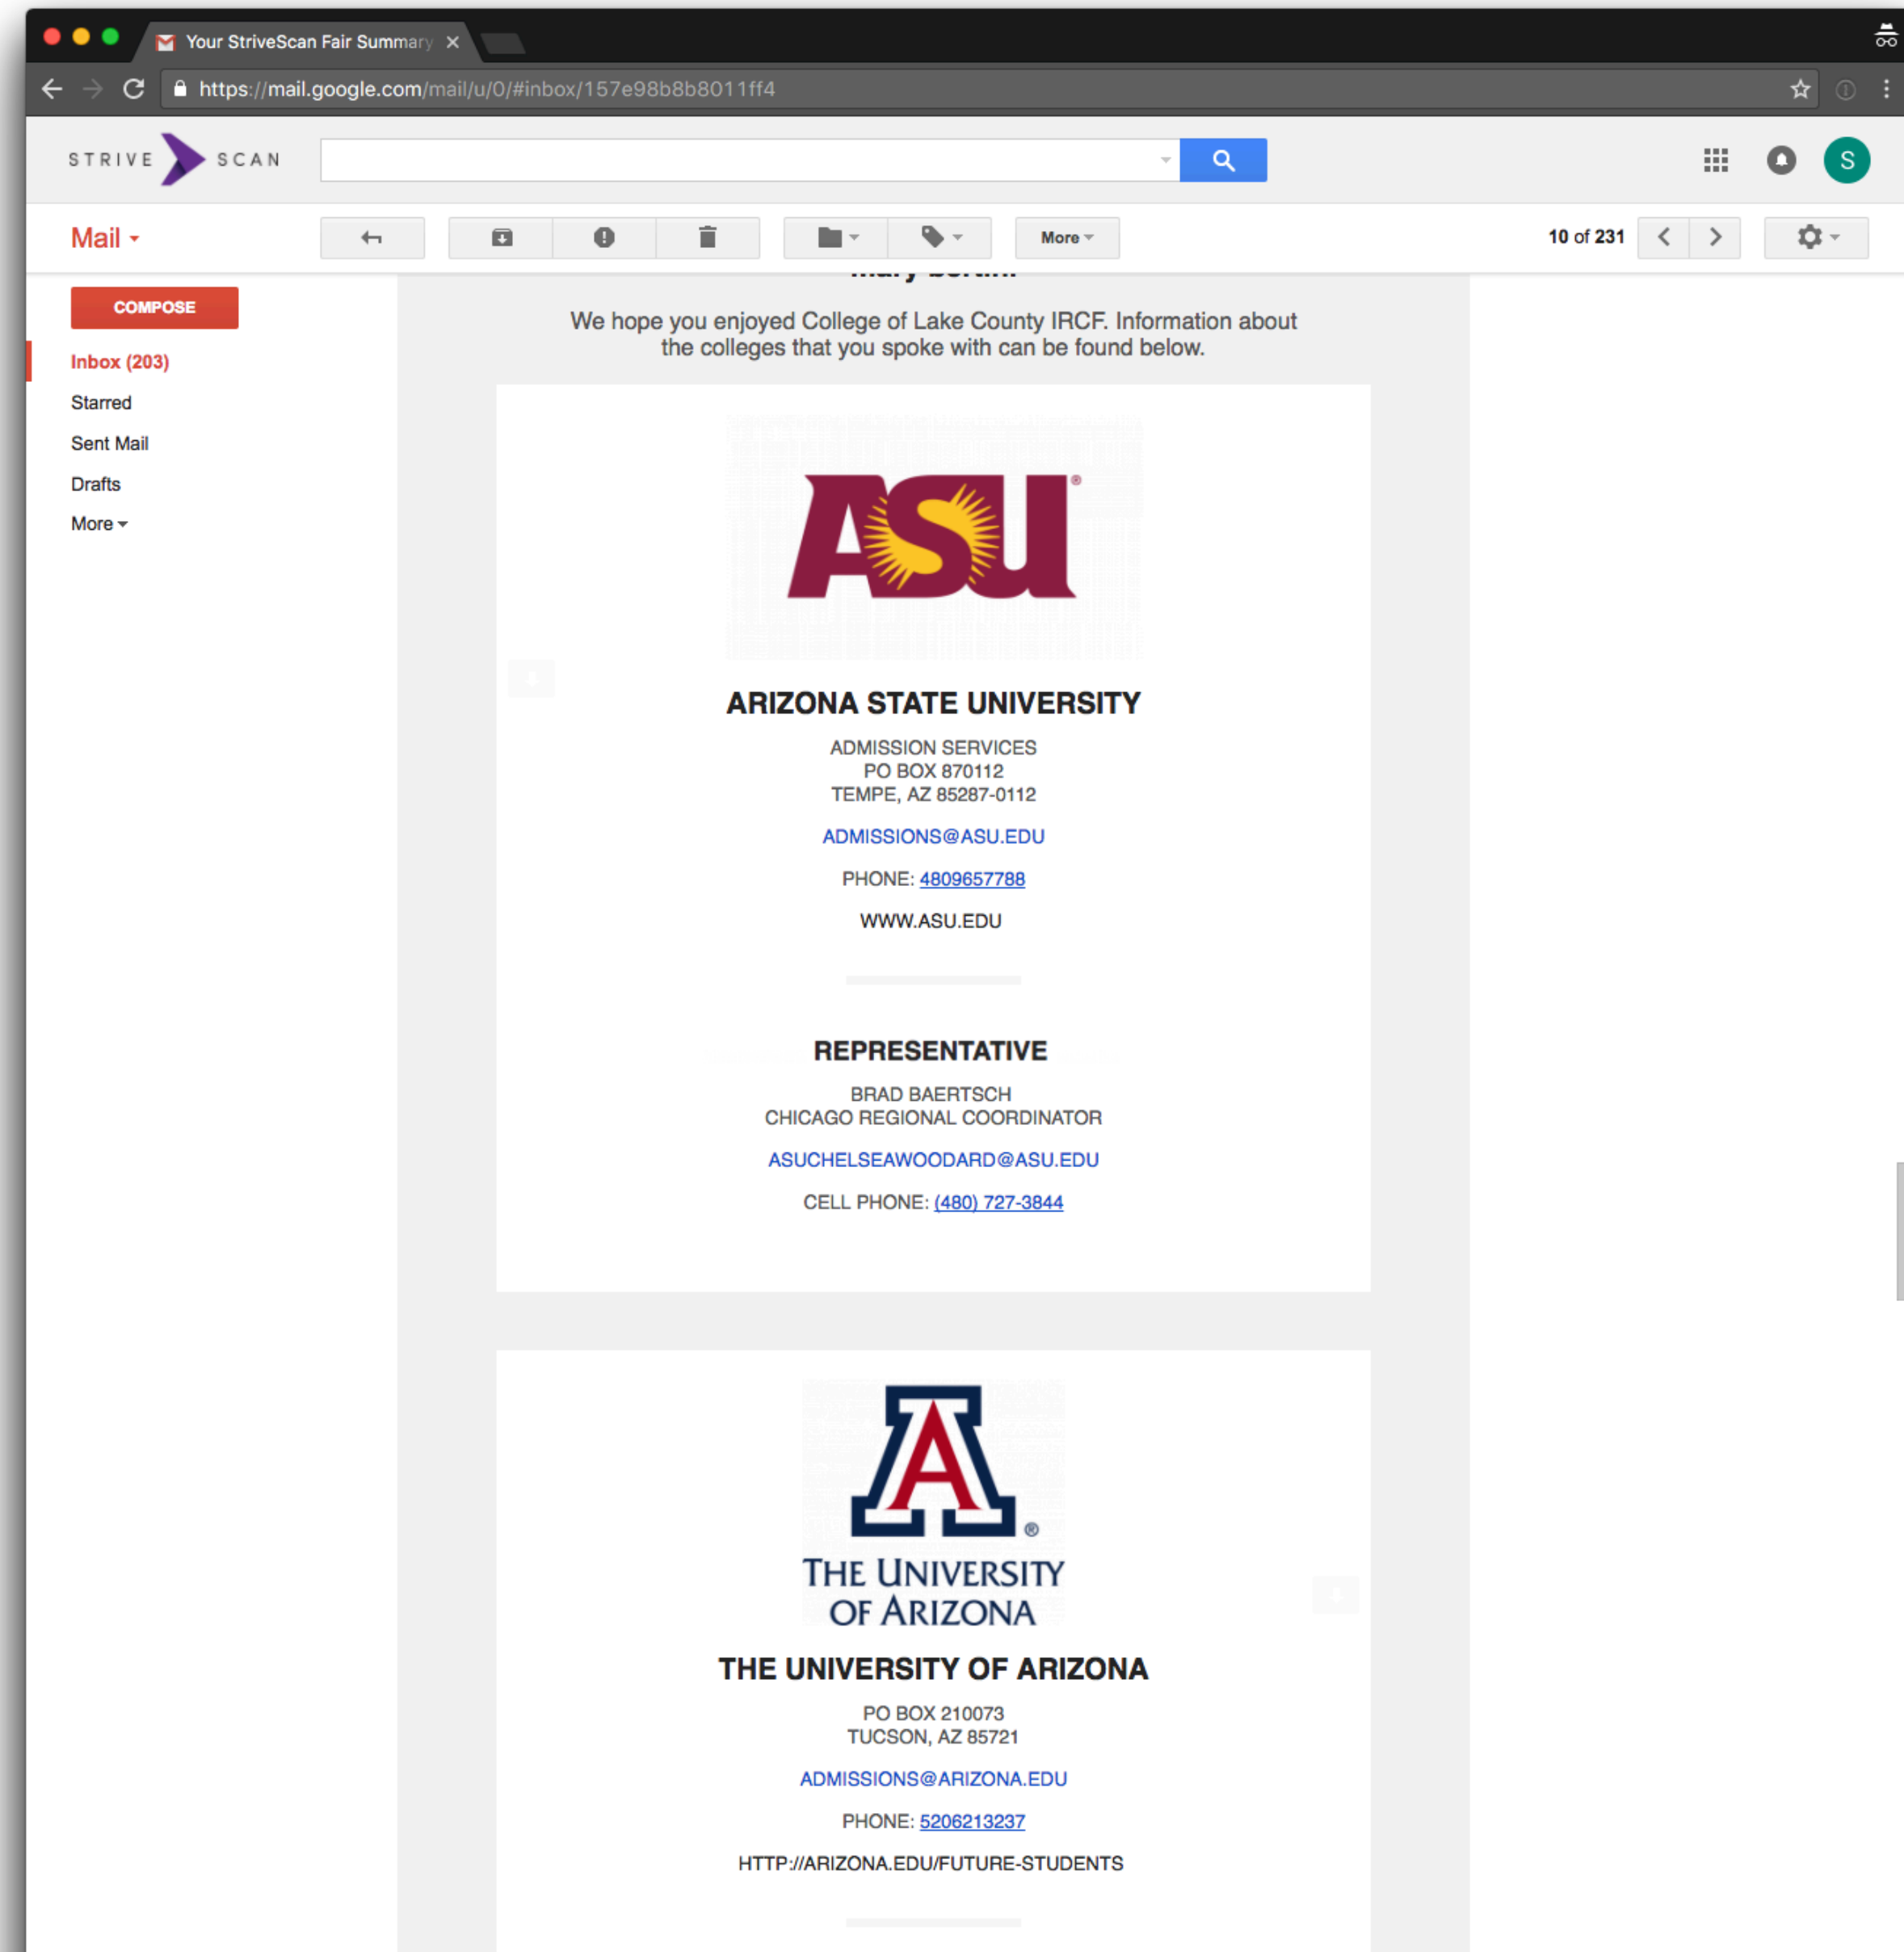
Your StriveScan Fair Summary

https://mail.google.com/mail/u/0/#inbox/157e98b8b8011ff4

STRIVE SCAN

Mail

More

10 of 231

COMPOSE

Inbox (203)

Starred

Sent Mail

Drafts

More

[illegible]

We hope you enjoyed College of Lake County IRCF. Information about the colleges that you spoke with can be found below.

ASU

ARIZONA STATE UNIVERSITY

ADMISSION SERVICES
PO BOX 870112
TEMPE, AZ 85287-0112

ADMISSIONS@ASU.EDU

PHONE: 4809657788

WWW.ASU.EDU

REPRESENTATIVE

BRAD BAERTSCH
CHICAGO REGIONAL COORDINATOR

ASUCHELSEAWOODARD@ASU.EDU

CELL PHONE: (480) 727-3844

A

THE UNIVERSITY OF ARIZONA

THE UNIVERSITY OF ARIZONA

PO BOX 210073
TUCSON, AZ 85721

ADMISSIONS@ARIZONA.EDU

PHONE: 5206213237

HTTP://ARIZONA.EDU/FUTURE-STUDENTS